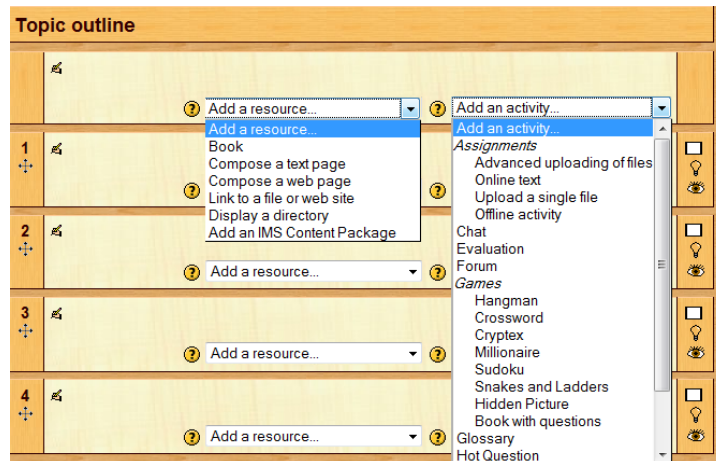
Topic outline

Add a resource...

Add a resource...
Book
Compose a text page
Compose a web page
Link to a file or web site
Display a directory
Add an IMS Content Package

Add an activity...

Add an activity...
Assignments
Advanced uploading of files
Online text
Upload a single file
Offline activity
Chat
Evaluation
Forum
Games
Hangman
Crossword
Cryptex
Millionaire
Sudoku
Snakes and Ladders
Hidden Picture
Book with questions
Glossary
Hot Question

1

2

Add a resource...

3

Add a resource...

4

Add a resource...